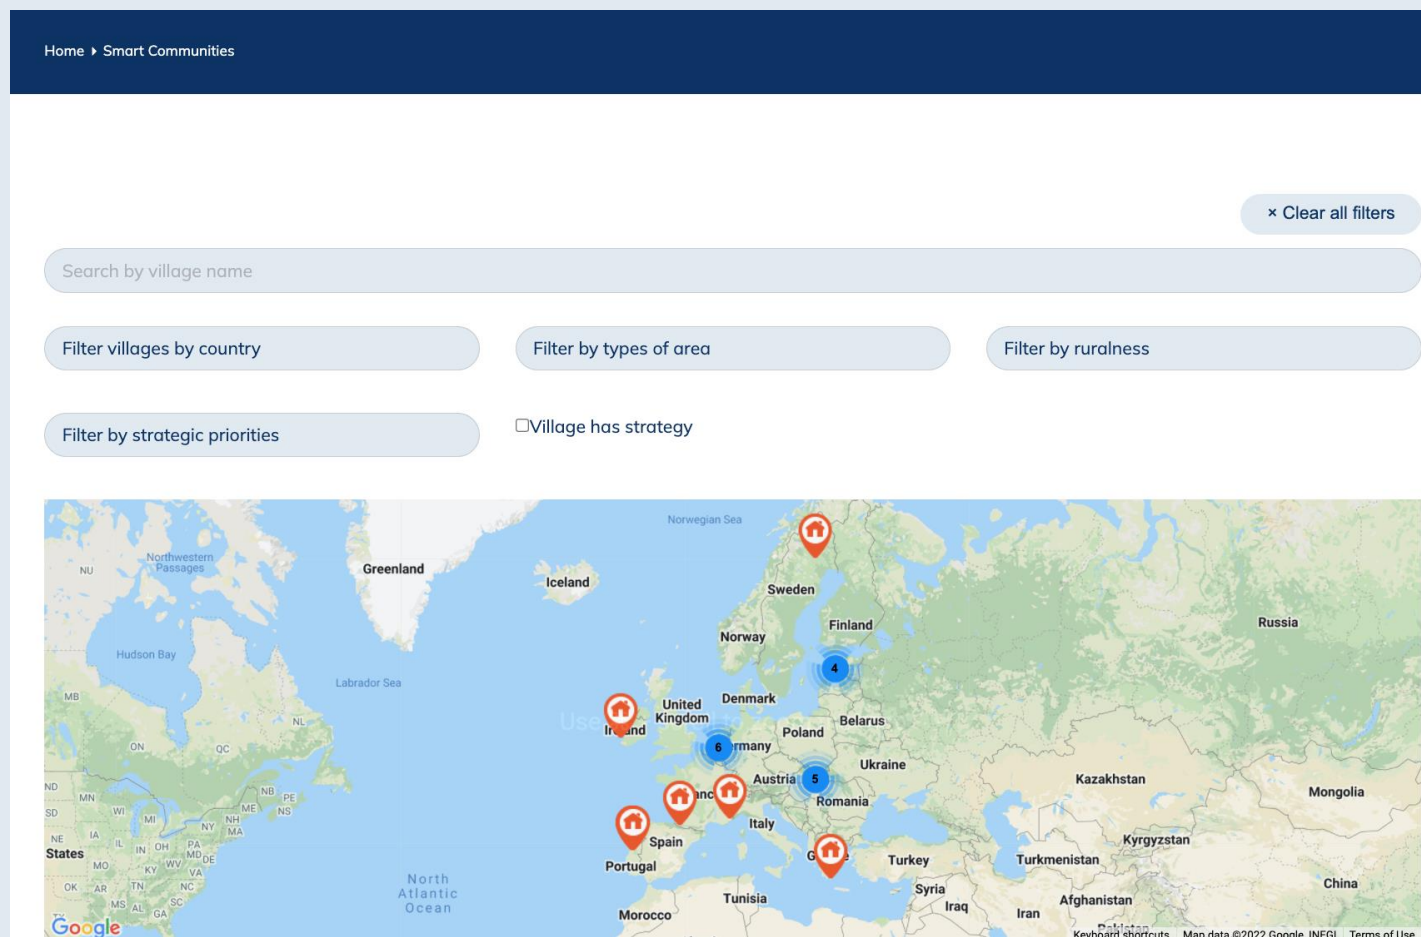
Home ▸ Smart Communities

× Clear all filters

Search by village name

Filter villages by country

Filter by types of area

Filter by ruralness

Filter by strategic priorities

Village has strategy

Norwegian Sea
Northwestern Passages
NU
Greenland
Iceland
Sweden
Finland
Russia
Norway
Hudson Bay
4
Labrador Sea
MB
United Kingdom
Denmark
Belarus
Ireland
NL
Poland
ON
QC
6
rmany
Ukraine
Austria
5
Kazakhstan
ND
MN
NB
PE
anc
Romania
Mongolia
SD
WI
ME
NS
MI
NY
NH
MA
Italy
NE
IA
PA
Kyrgyzstan
States
IL
IN
OH
MD
DE
Spain
MO
KY
WV
VA
G
e
Turkey
Turkmenistan
Portugal
OK
AR
TN
NC
North Atlantic Ocean
Syria
China
MS
AL
GA
SC
Tunisia
Iraq
Iran
Afghanistan
Morocco
Pakistan
Google
Keyboard shortcuts
Map data ©2022 Google, INEGI
Terms of Use